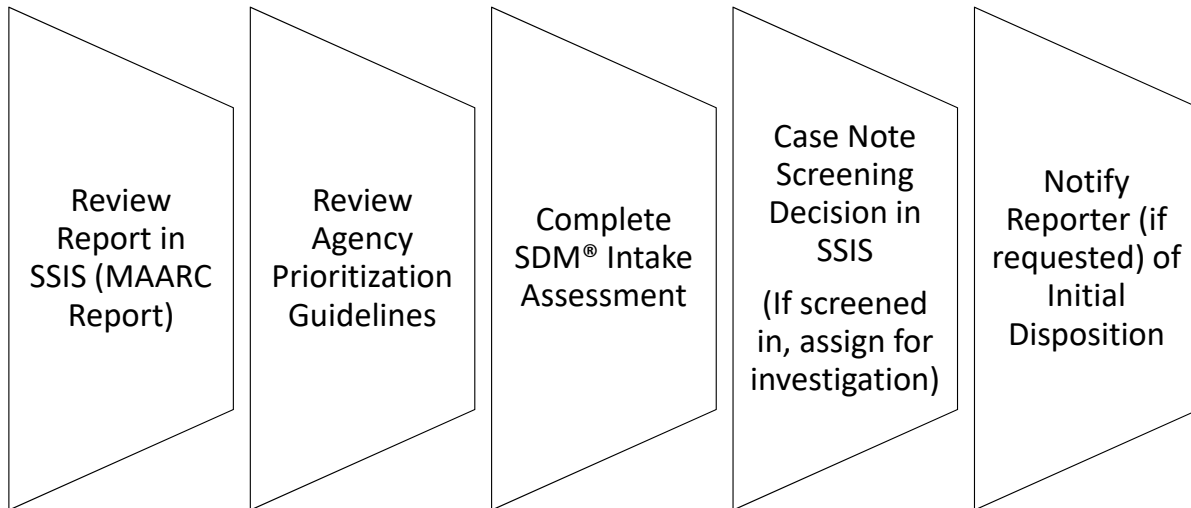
Review Report in SSIS (MAARC Report)

Review Agency Prioritization Guidelines

Complete SDM® Intake Assessment

Case Note Screening Decision in SSIS

(If screened in, assign for investigation)

Notify Reporter (if requested) of Initial Disposition